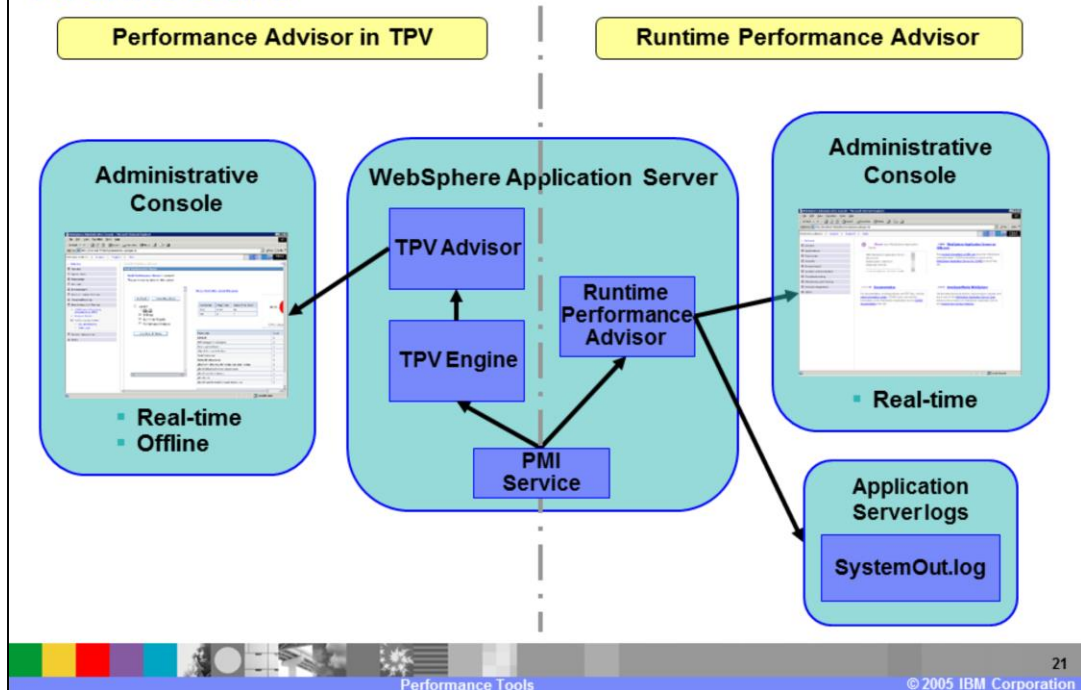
Performance Advisor in TPV

Runtime Performance Advisor

Administrative Console

- Real-time
- Offline

WebSphere Application Server

TPV Advisor

TPV Engine

Runtime Performance Advisor

PMI Service

Administrative Console

- Real-time

Application Server logs

SystemOut.log

21

Performance Tools

© 2005 IBM Corporation